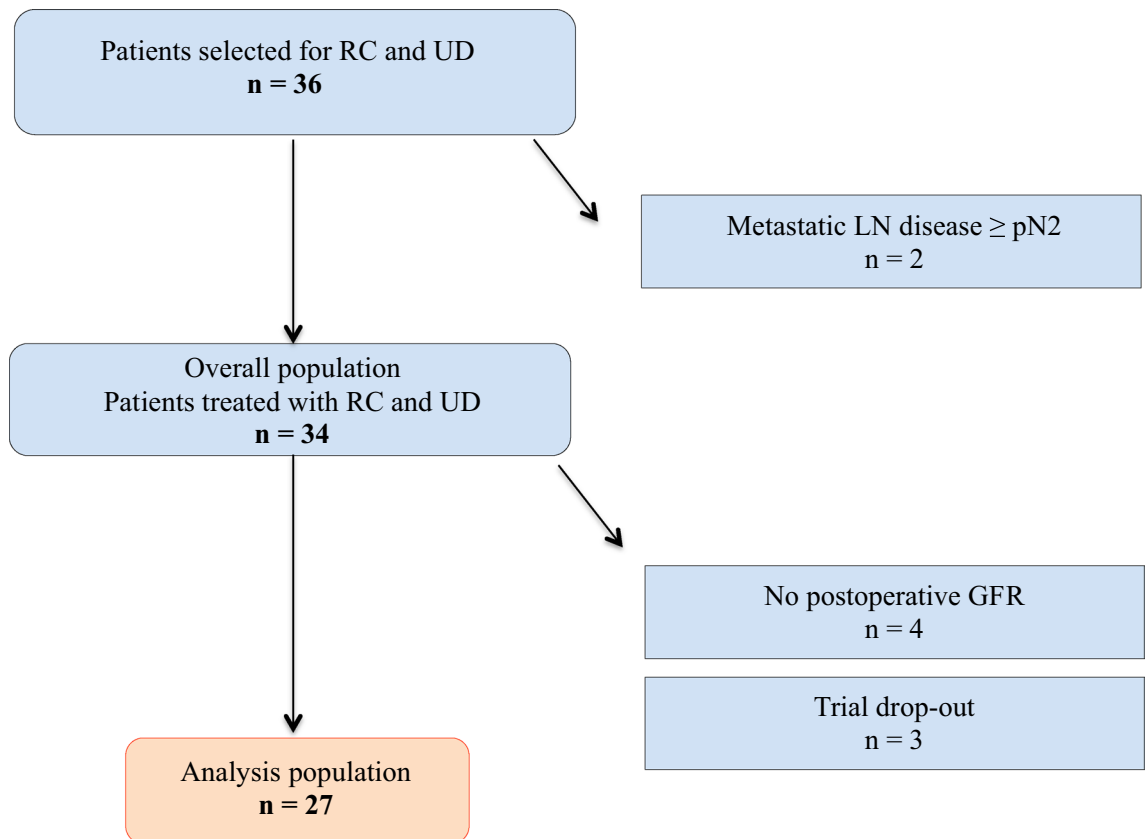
Patients selected for RC and UD
**n = 36**

Metastatic LN disease ≥ pN2
n = 2

Overall population
Patients treated with RC and UD
**n = 34**

No postoperative GFR
n = 4

Trial drop-out
n = 3

Analysis population
**n = 27**